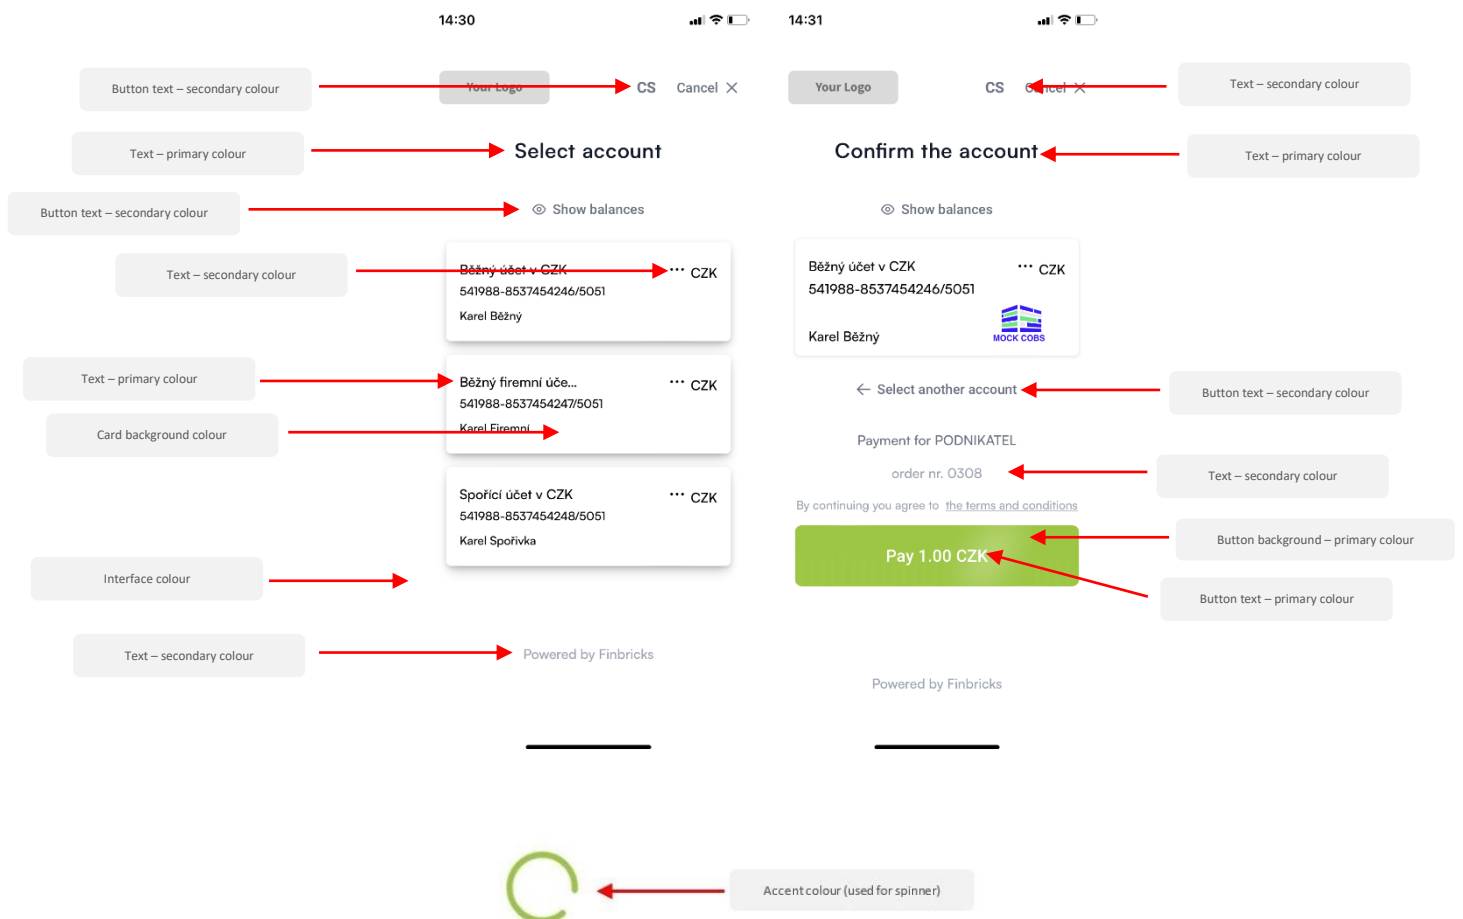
14:30

Button text – secondary colour

Your Logo

CS

Cancel

Text – primary colour

Select account

Button text – secondary colour

Show balances

Text – secondary colour

Běžný účet v CZK

CZK

541988-8537454246/5051

Karel Běžný

Text – primary colour

Běžný firemní úče...

CZK

541988-8537454247/5051

Card background colour

Karel Firemní

Spořící účet v CZK

CZK

541988-8537454248/5051

Karel Spořivka

Interface colour

Text – secondary colour

Powered by Finbricks

14:31

Your Logo

CS

Cancel

Text – secondary colour

Confirm the account

Text – primary colour

Show balances

Běžný účet v CZK

CZK

541988-8537454246/5051

Karel Běžný

MOCK COBS

Select another account

Button text – secondary colour

Payment for PODNIKATEL

order nr. 0308

Text – secondary colour

By continuing you agree to the terms and conditions

Pay 1.00 CZK

Button background – primary colour

Button text – primary colour

Powered by Finbricks

Accent colour (used for spinner)